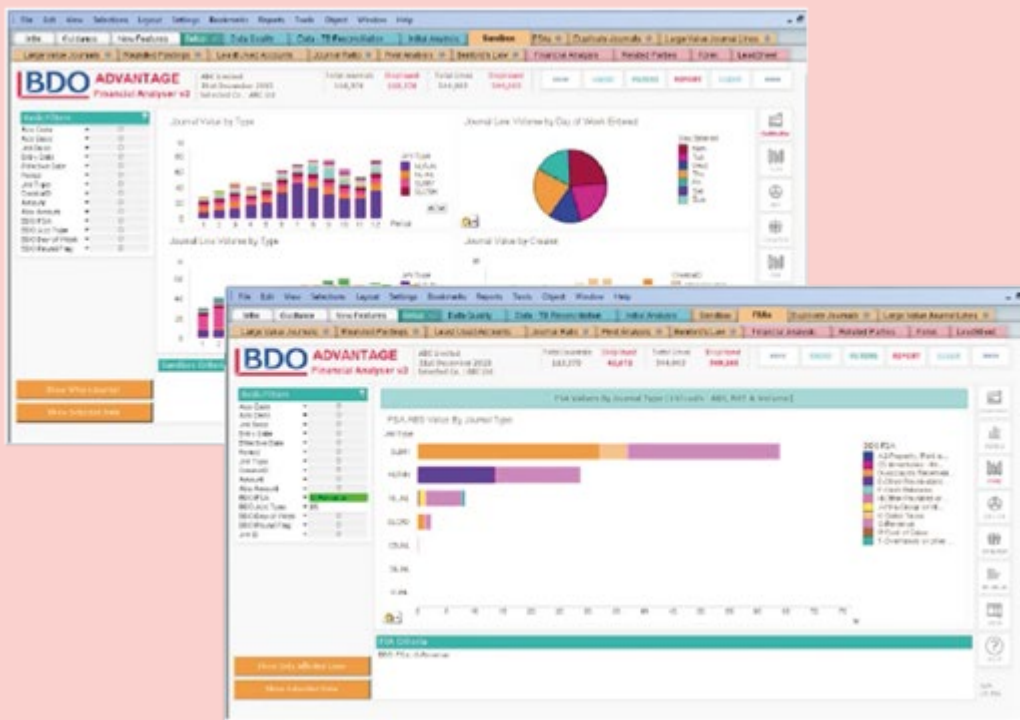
File Edit View Selections Layout Settings Bookmarks Reports Tools Object Window Help

Intro Guidance New Features Setup Data Quality Data - TB Reconciliation Initial Analysis Sandbox FSAs Duplicate Journals Large Value Journal Lines

Large Value Journals Rounded Postings Least Used Accounts Journal Ratio Pivot Analysis Benford's Law Financial Analysis Related Parties Forex Leadsheet

BDO ADVANTAGE Financial Analyser v2

ABC Limited 31st December 2020 Selected Co. ABC Ltd

Total Journals Displayed Total Lines Displayed

Journal Value by Type

Journal Line Volume by Day of Week Entered

Journal Line Volume by Type

Journal Value by Creator

Sandbox Criteria

Show Who Journal

Show Selected Data

File Edit View Selections Layout Settings Bookmarks Reports Tools Object Window Help

Intro Guidance New Features Setup Data Quality Data - TB Reconciliation Initial Analysis Sandbox FSAs Duplicate Journals Large Value Journal Lines

Large Value Journals Rounded Postings Least Used Accounts Journal Ratio Pivot Analysis Benford's Law Financial Analysis Related Parties Forex Leadsheet

BDO ADVANTAGE Financial Analyser v2

ABC Limited 31st December 2020 Selected Co. ABC Ltd

Total Journals Displayed Total Lines Displayed

REPORT

Basic Filters

FSA Values By Journal Type (All Levels - ABS, NET & Volume)

FSA ABS Value By Journal Type

SUPP
NORM
RLAS
CLOS

0 5 10 15 20 25 30 35 40 45 50 55 60 65 70 75

BDO FSA

FSA Criteria

Show Only Affected Lines

Show Selected Data